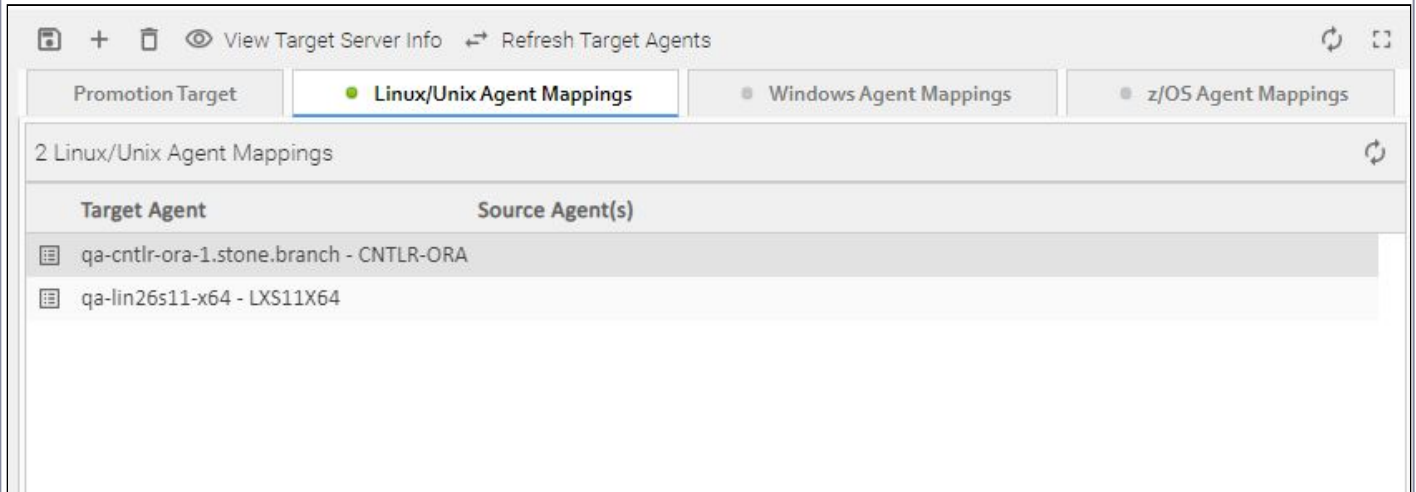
View Target Server Info Refresh Target Agents

Promotion Target | Linux/Unix Agent Mappings | Windows Agent Mappings | z/OS Agent Mappings

2 Linux/Unix Agent Mappings

| Target Agent | Source Agent(s) |
|---|---|
| qa-cntlr-ora-1.stone.branch - CNTLR-ORA | |
| qa-lin26s11-x64 - LXS11X64 | |